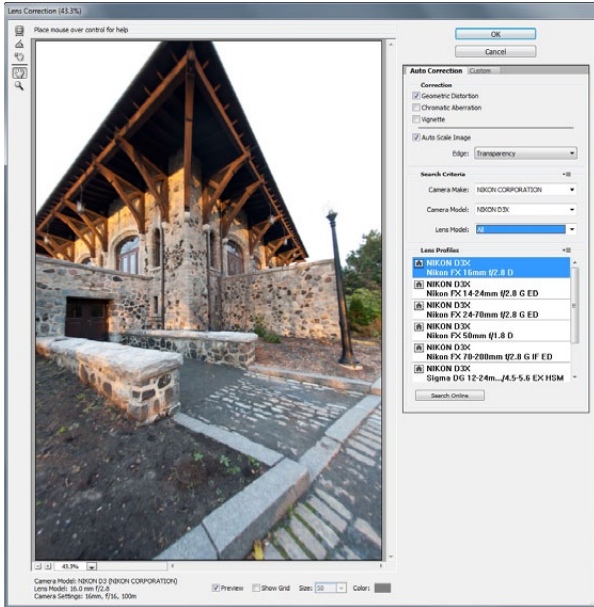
Lens Correction (43.3%)

Place mouse over control for help

OK

Cancel

Auto Correction Custom

Correction

Geometric Distortion

Chromatic Aberration

Vignette

Auto Scale Image

Edge: Transparency

Search Criteria

Camera Make: NIKON CORPORATION

Camera Model: NIKON D3X

Lens Model: All

Lens Profiles

NIKON D3X
Nikon FX 16mm f/2.8 D

NIKON D3X
Nikon FX 14-24mm f/2.8 G ED

NIKON D3X
Nikon FX 24-70mm f/2.8 G ED

NIKON D3X
Nikon FX 50mm f/1.8 D

NIKON D3X
Nikon FX 70-200mm f/2.8 G IF ED

NIKON D3X
Sigma DG 12-24m.../4.5-5.6 EX HSM

Search Online

43.3%

Camera Model: NIKON D3 (NIKON CORPORATION)
Lens Model: 16.0 mm f/2.8
Camera Settings: 16mm, f/16, 100m

Preview Show Grid Size: 58 Color: